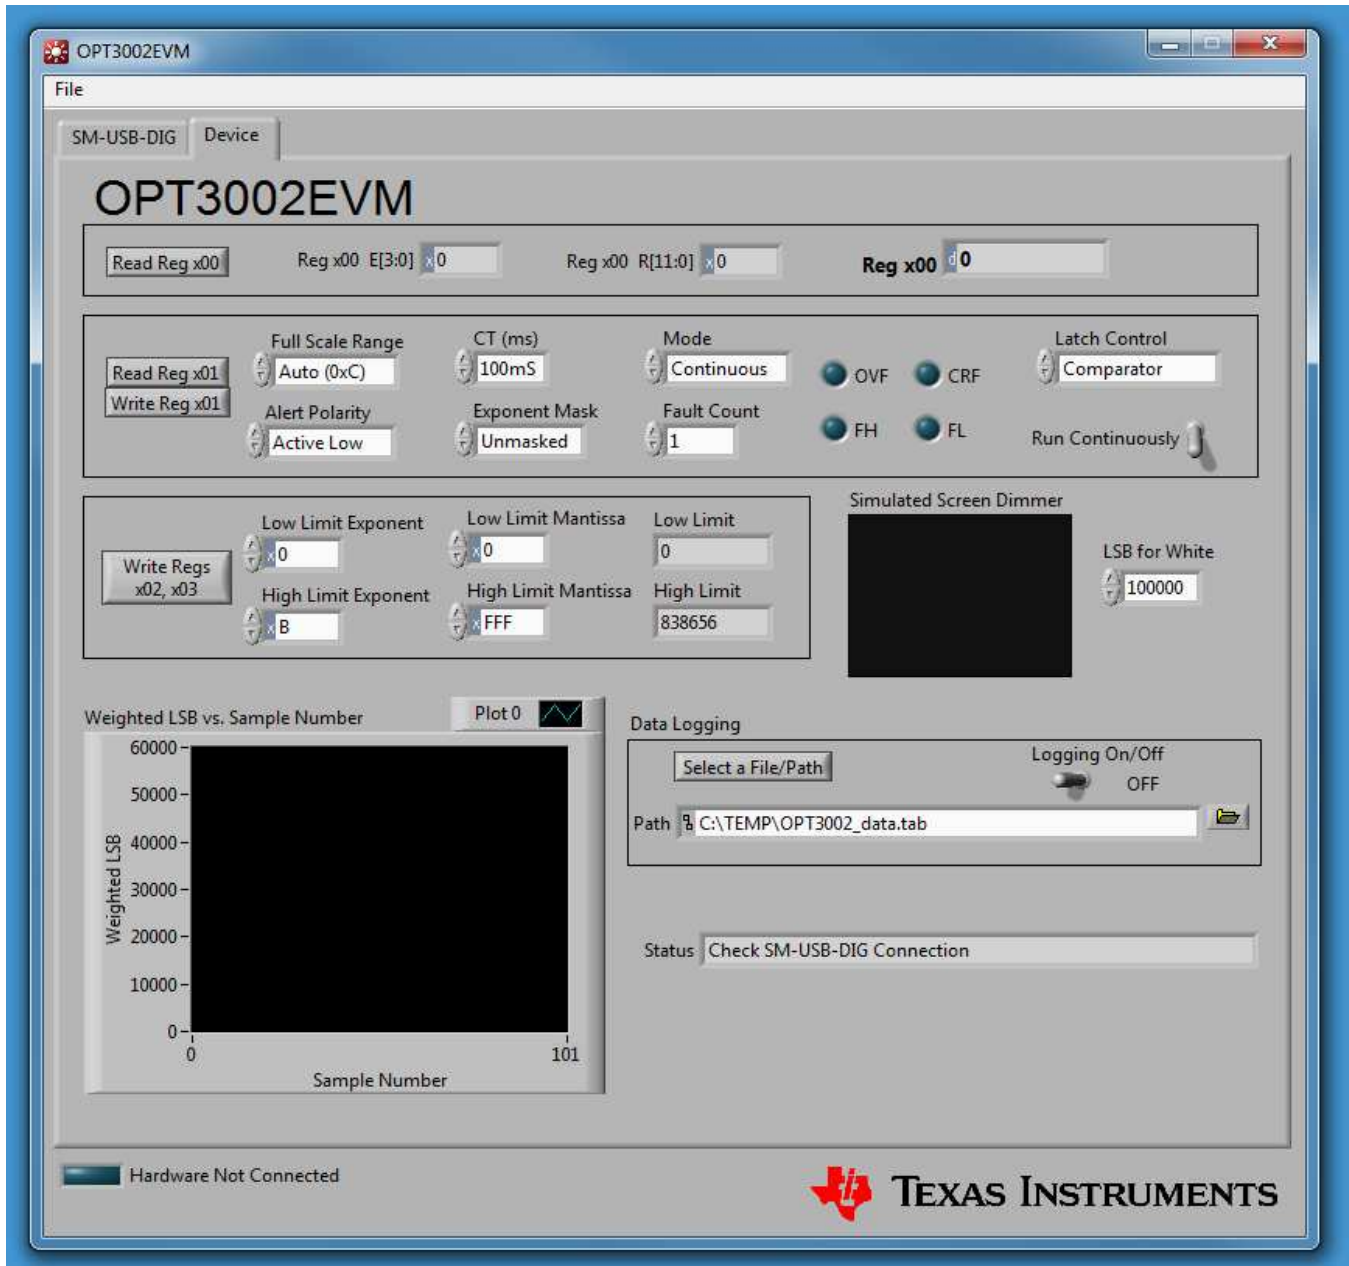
OPT3002EVM

File

SM-USB-DIG Device

OPT3002EVM

Read Reg x00 Reg x00 E[3:0] x 0 Reg x00 R[11:0] x 0 Reg x00 d 0

Full Scale Range CT (ms) Mode Latch Control
Read Reg x01 Auto (0xC) 100mS Continuous OVF CRF Comparator
Write Reg x01
Alert Polarity Exponent Mask Fault Count
Active Low Unmasked 1 FH FL Run Continuously

Low Limit Exponent Low Limit Mantissa Low Limit
Write Regs x02, x03 x 0 x 0 0
High Limit Exponent High Limit Mantissa High Limit
x B x FFF 838656

Simulated Screen Dimmer

LSB for White
100000

Weighted LSB vs. Sample Number Plot 0

60000
50000
40000
30000
20000
10000
0
Weighted LSB
0 101
Sample Number

Data Logging

Select a File/Path Logging On/Off
OFF
Path C:\TEMP\OPT3002_data.tab

Status Check SM-USB-DIG Connection

Hardware Not Connected

Texas Instruments